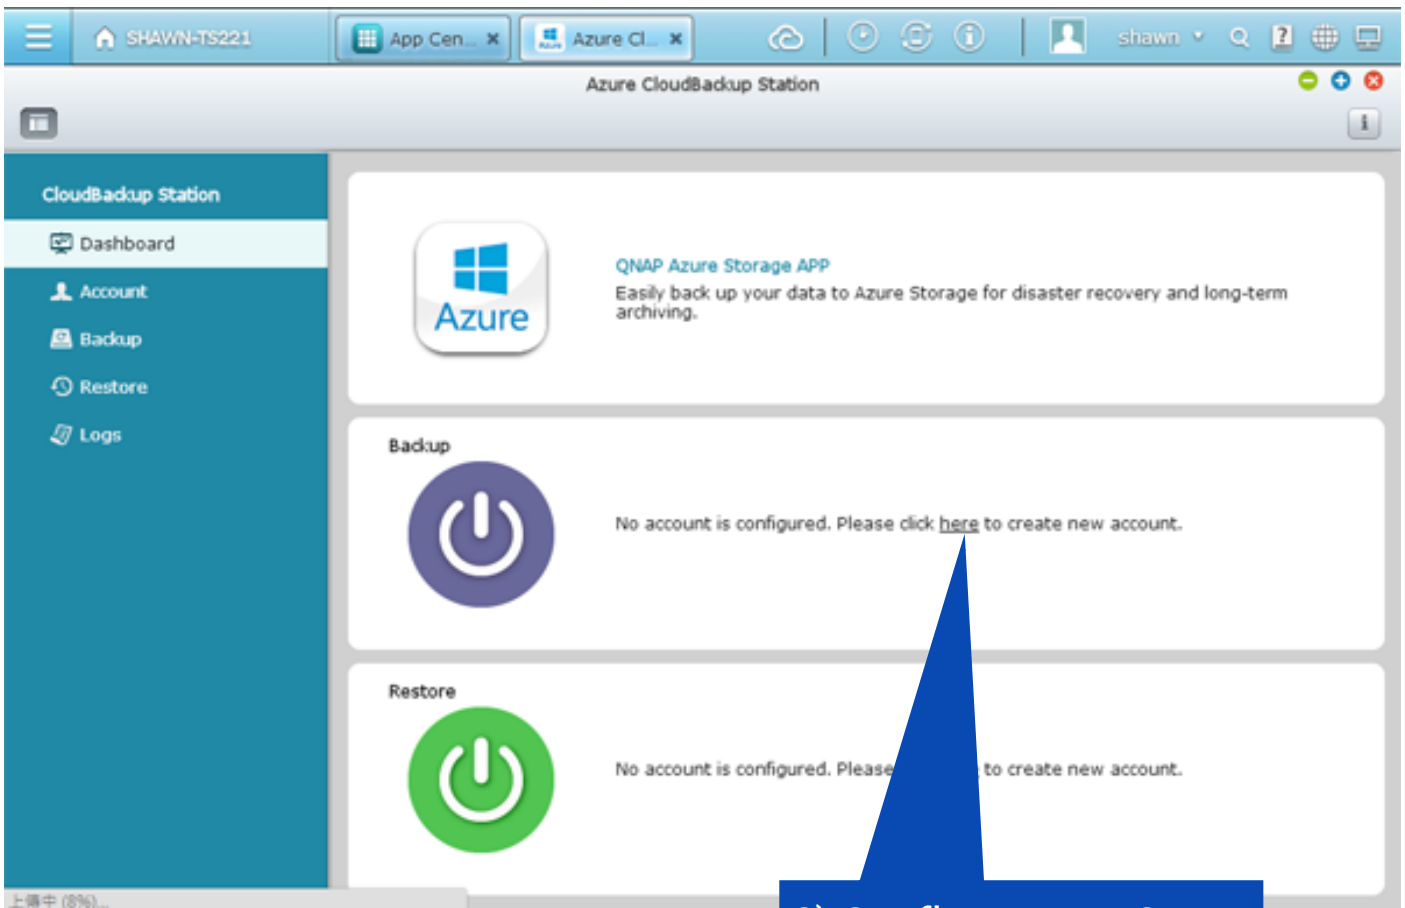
SHAWN-TS221

App Cen... ×

Azure Cl... ×

shawn

Azure CloudBackup Station

CloudBackup Station

Dashboard

Account

Backup

Restore

Logs

Azure

QNAP Azure Storage APP

Easily back up your data to Azure Storage for disaster recovery and long-term archiving.

Backup

No account is configured. Please click here to create new account.

Restore

No account is configured. Please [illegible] to create new account.

上傳中 (8%)...

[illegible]